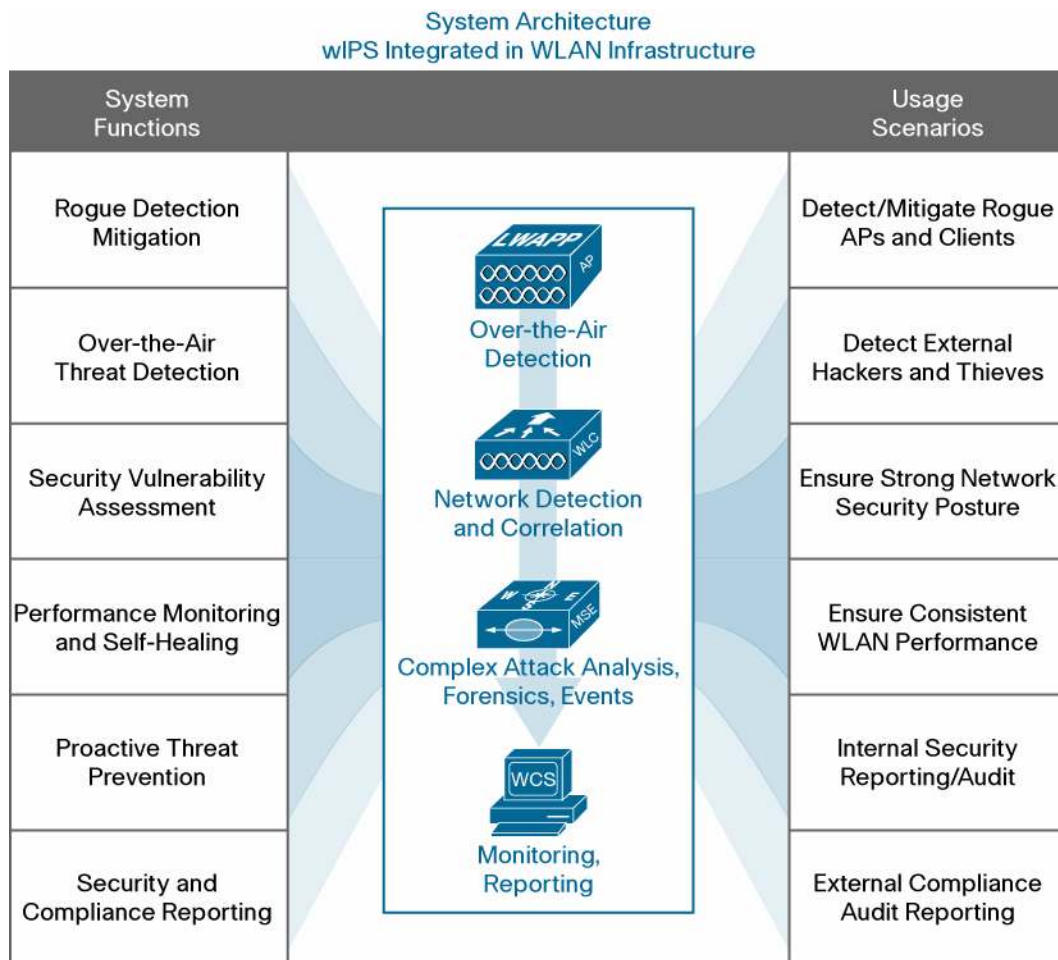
System Architecture
wIPS Integrated in WLAN Infrastructure

System Functions

Rogue Detection Mitigation

Over-the-Air Threat Detection

Security Vulnerability Assessment

Performance Monitoring and Self-Healing

Proactive Threat Prevention

Security and Compliance Reporting

LWAPP

AP

Over-the-Air Detection

WLC

Network Detection and Correlation

W

E

MSE

Complex Attack Analysis, Forensics, Events

WCS

Monitoring, Reporting

Usage Scenarios

Detect/Mitigate Rogue APs and Clients

Detect External Hackers and Thieves

Ensure Strong Network Security Posture

Ensure Consistent WLAN Performance

Internal Security Reporting/Audit

External Compliance Audit Reporting